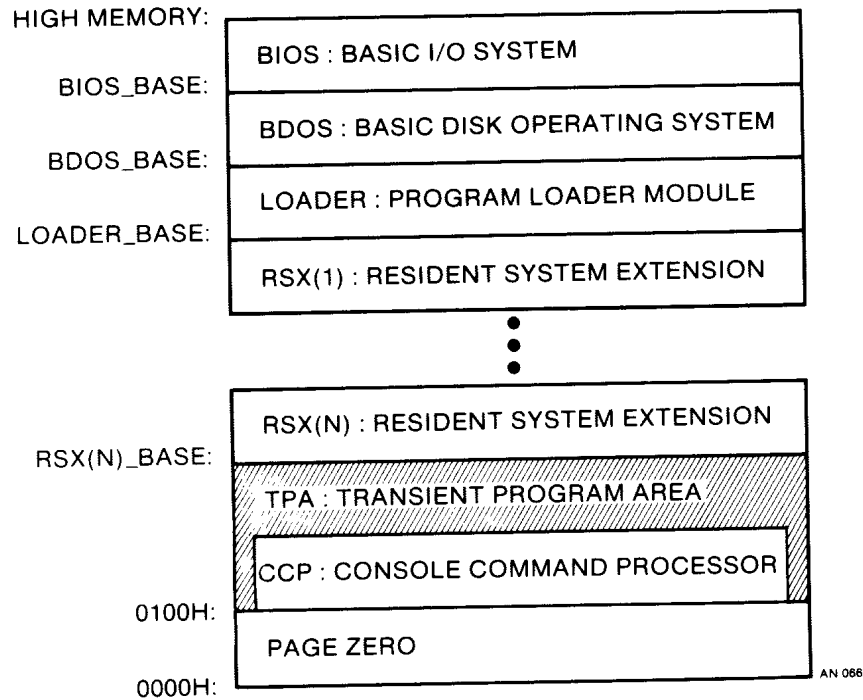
HIGH MEMORY:
BIOS : BASIC I/O SYSTEM
BIOS_BASE:
BDOS : BASIC DISK OPERATING SYSTEM
BDOS_BASE:
LOADER : PROGRAM LOADER MODULE
LOADER_BASE:
RSX(1) : RESIDENT SYSTEM EXTENSION

RSX(N) : RESIDENT SYSTEM EXTENSION
RSX(N)_BASE:
TPA : TRANSIENT PROGRAM AREA
CCP : CONSOLE COMMAND PROCESSOR
0100H:
PAGE ZERO
0000H:
AN 066